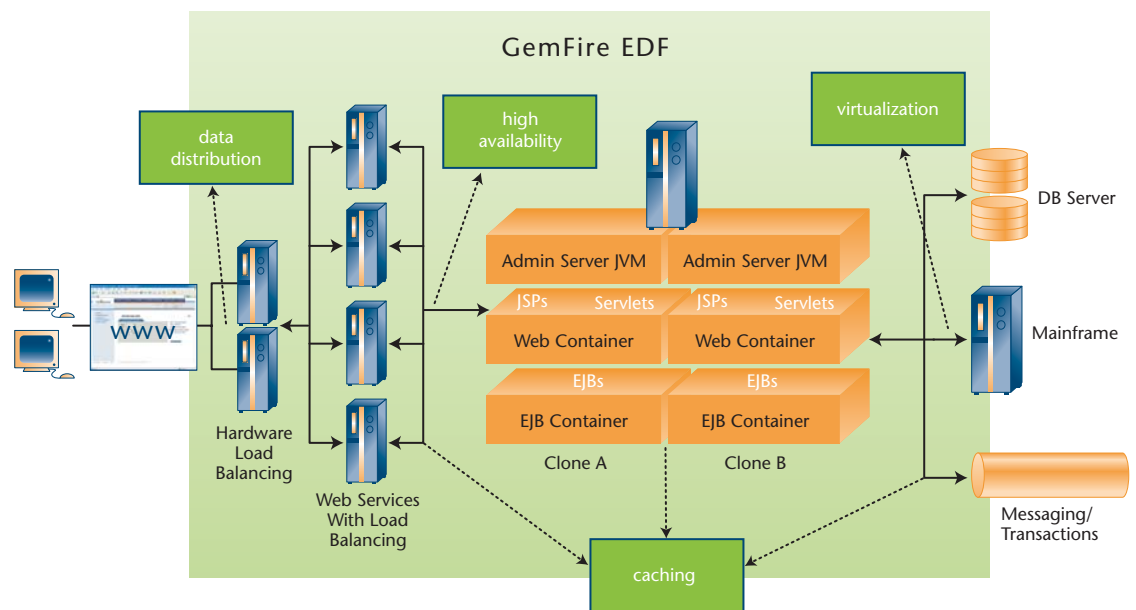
GemFire EDF

data distribution

high availability

virtualization

DB Server

www

Admin Server JVM

Admin Server JVM

JSPs

Servlets

JSPs

Servlets

Web Container

Web Container

Mainframe

EJBs

EJBs

EJB Container

EJB Container

Hardware Load Balancing

Clone A

Clone B

Web Services With Load Balancing

Messaging/ Transactions

caching